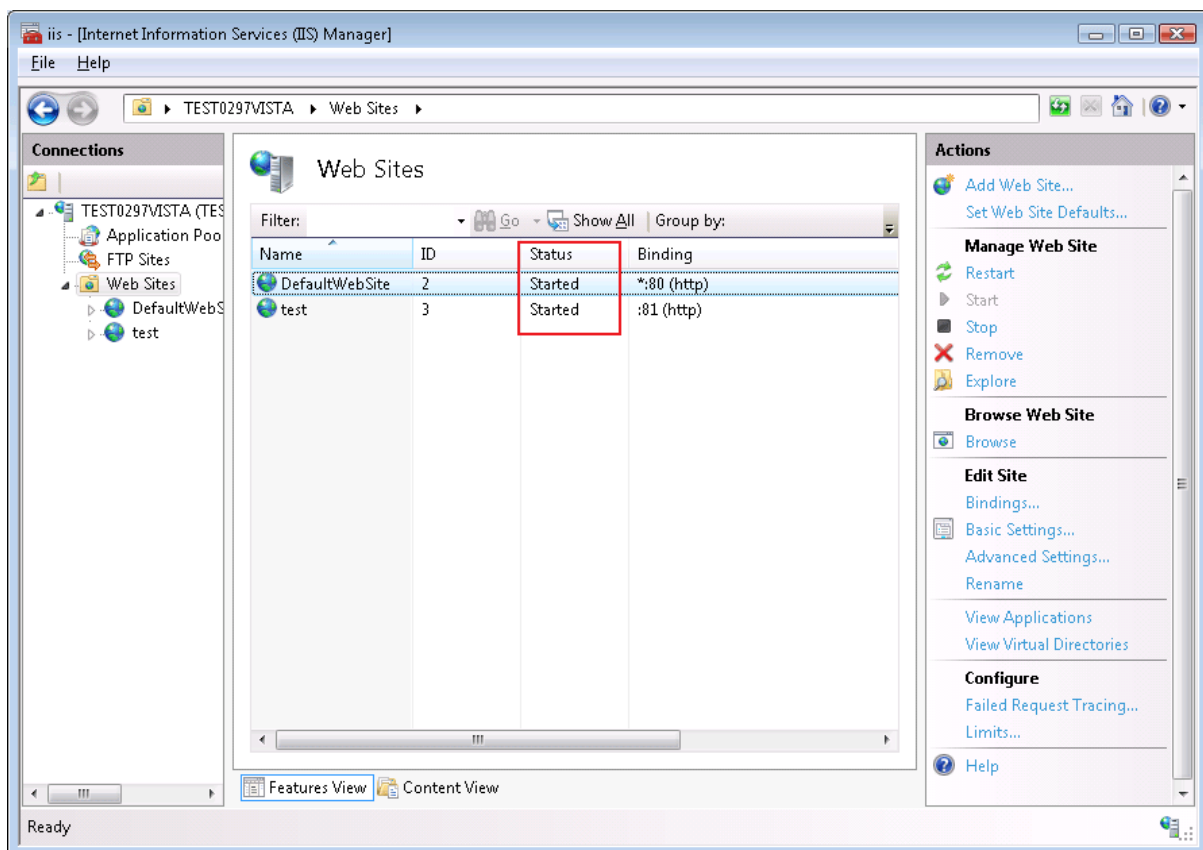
iis - [Internet Information Services (IIS) Manager]

File Help

TEST0297VISTA ▸ Web Sites ▸

Connections

TEST0297VISTA (TES
Application Poo
FTP Sites
Web Sites
DefaultWebS
test

Web Sites

Filter: Go Show All Group by:

| Name | ID | Status | Binding |
|---|---|---|---|
| DefaultWebSite | 2 | Started | *:80 (http) |
| test | 3 | Started | :81 (http) |

Features View Content View

Actions
Add Web Site...
Set Web Site Defaults...
Manage Web Site
Restart
Start
Stop
Remove
Explore
Browse Web Site
Browse
Edit Site
Bindings...
Basic Settings...
Advanced Settings...
Rename
View Applications
View Virtual Directories
Configure
Failed Request Tracing...
Limits...
Help

Ready